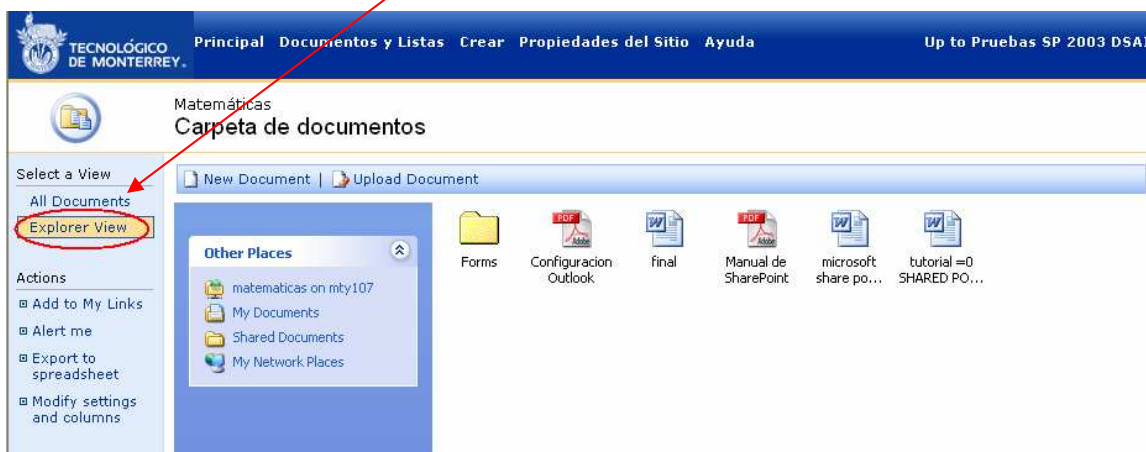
TECNOLÓGICO DE MONTERREY.

Principal Documentos y Listas Crear Propiedades del Sitio Ayuda

Up to Pruebas SP 2003 DSA

Matemáticas
Carpeta de documentos

Select a View
All Documents
Explorer View

Actions
Add to My Links
Alert me
Export to spreadsheet
Modify settings and columns

New Document | Upload Document

Other Places
matematicas on mty107
My Documents
Shared Documents
My Network Places

Forms
PDF Adobe Configuracion Outlook
final
PDF Adobe Manual de SharePoint
microsoft share po...
tutorial =0 SHARED PO...